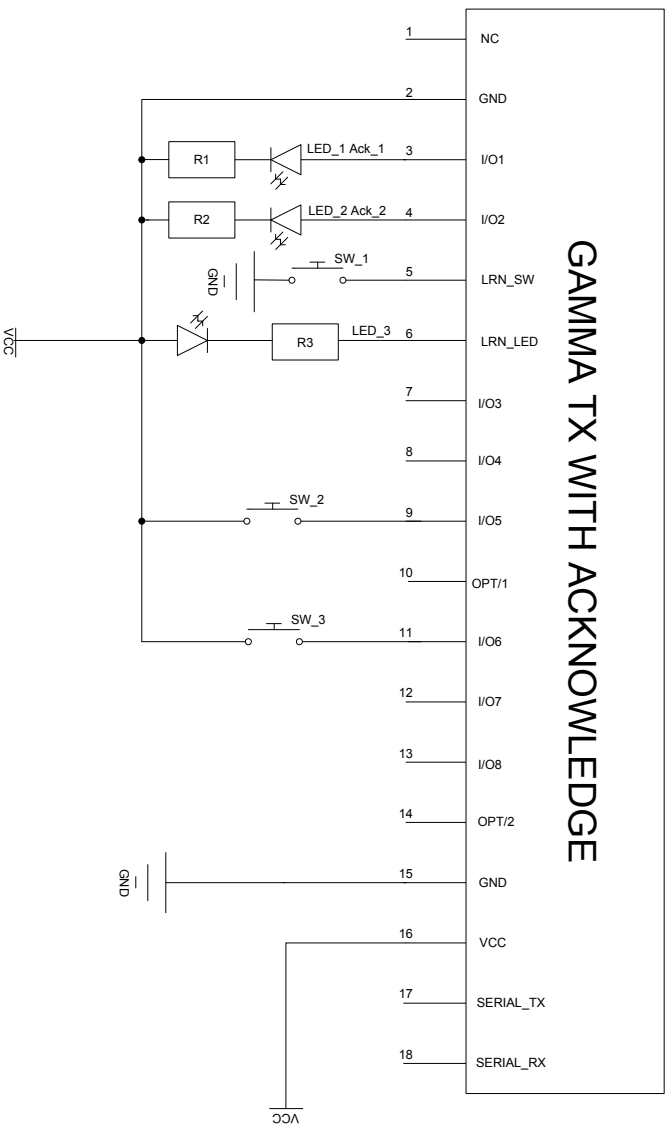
GAMMA TX WITH ACKNOWLEDGE

1 NC
2 GND
R1 LED_1 Ack_1 3 I/O1
R2 LED_2 Ack_2 4 I/O2
GND SW_1 5 LRN_SW
VCC R3 LED_3 6 LRN_LED
7 I/O3
8 I/O4
SW_2 9 I/O5
10 OPT/1
SW_3 11 I/O6
12 I/O7
13 I/O8
14 OPT/2
GND 15 GND
16 VCC
17 SERIAL_TX
18 SERIAL_RX
VCC